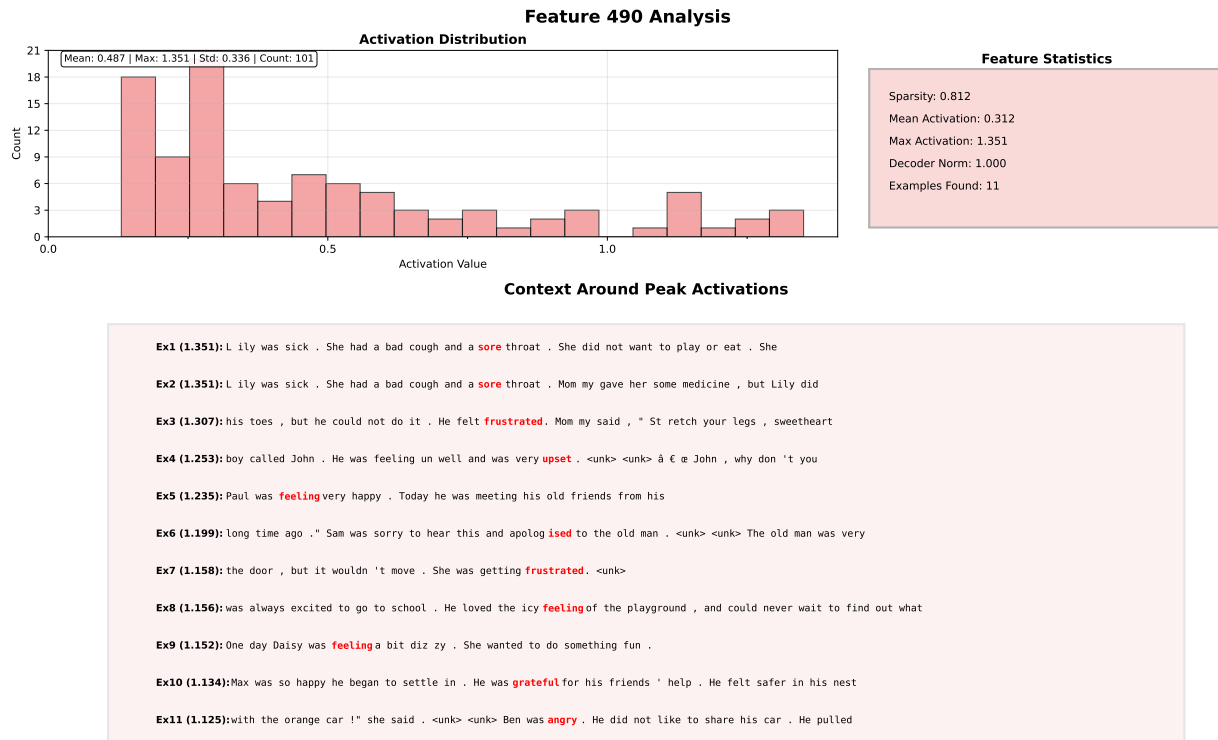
Feature 490 Analysis

Activation Distribution

Mean: 0.487 | Max: 1.351 | Std: 0.336 | Count: 101

Count

21
18
15
12
9
6
3
0

0.0
0.5
1.0

Activation Value

Feature Statistics

Sparsity: 0.812
Mean Activation: 0.312
Max Activation: 1.351
Decoder Norm: 1.000
Examples Found: 11

Context Around Peak Activations

Ex1 (1.351): L ily was sick . She had a bad cough and a sore throat . She did not want to play or eat . She

Ex2 (1.351): L ily was sick . She had a bad cough and a sore throat . Mom my gave her some medicine , but Lily did

Ex3 (1.307): his toes , but he could not do it . He felt frustrated. Mom my said , " St retch your legs , sweetheart

Ex4 (1.253): boy called John . He was feeling un well and was very upset . <unk> <unk> â € œ John , why don 't you

Ex5 (1.235): Paul was feeling very happy . Today he was meeting his old friends from his

Ex6 (1.199): long time ago ." Sam was sorry to hear this and apolog ised to the old man . <unk> <unk> The old man was very

Ex7 (1.158): the door , but it wouldn 't move . She was getting frustrated. <unk>

Ex8 (1.156): was always excited to go to school . He loved the icy feeling of the playground , and could never wait to find out what

Ex9 (1.152): One day Daisy was feeling a bit diz zy . She wanted to do something fun .

Ex10 (1.134): Max was so happy he began to settle in . He was grateful for his friends ' help . He felt safer in his nest

Ex11 (1.125): with the orange car !" she said . <unk> <unk> Ben was angry . He did not like to share his car . He pulled